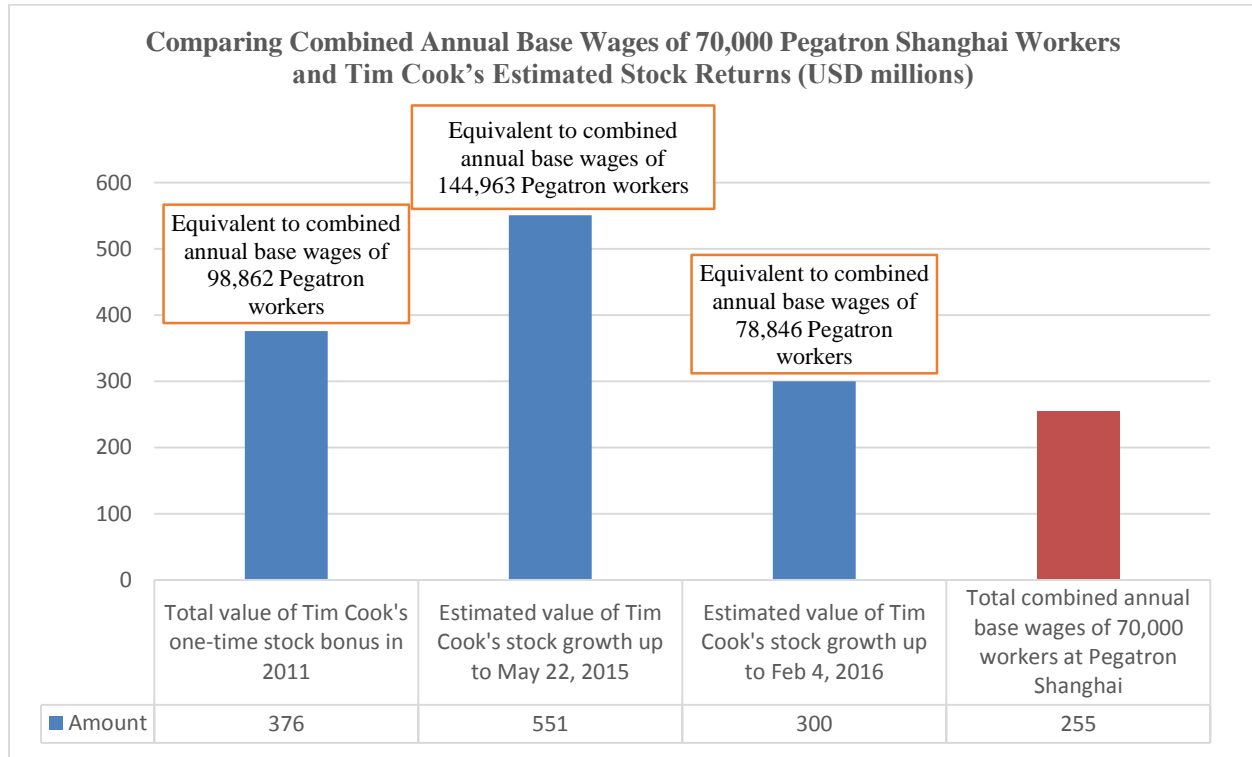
Comparing Combined Annual Base Wages of 70,000 Pegatron Shanghai Workers and Tim Cook's Estimated Stock Returns (USD millions)

Equivalent to combined annual base wages of 144,963 Pegatron workers

Equivalent to combined annual base wages of 98,862 Pegatron workers

Equivalent to combined annual base wages of 78,846 Pegatron workers

600
500
400
300
200
100
0

| | Total value of Tim Cook's one-time stock bonus in 2011 | Estimated value of Tim Cook's stock growth up to May 22, 2015 | Estimated value of Tim Cook's stock growth up to Feb 4, 2016 | Total combined annual base wages of 70,000 workers at Pegatron Shanghai |
|---|---|---|---|---|
| Amount | 376 | 551 | 300 | 255 |